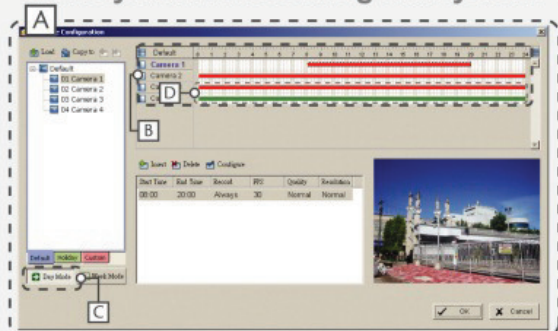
A

Configuration

Load Copy to

Default
D1 Camera 1
D2 Camera 2
D3 Camera 3
D4 Camera 4

Default Holiday Custom

Day Mode Week Mode

C

Default 0 1 2 3 4 5 6 7 8 9 10 11 12 13 14 15 16 17 18 19 20 21 22 23 24
Camera 1
Camera 2
D

B

Insert Delete Configure

| Start Time | End Time | Record | FPS | Quality | Resolution |
|---|---|---|---|---|---|
| 08:00 | 20:00 | Always | 30 | Normal | Normal |

OK Cancel